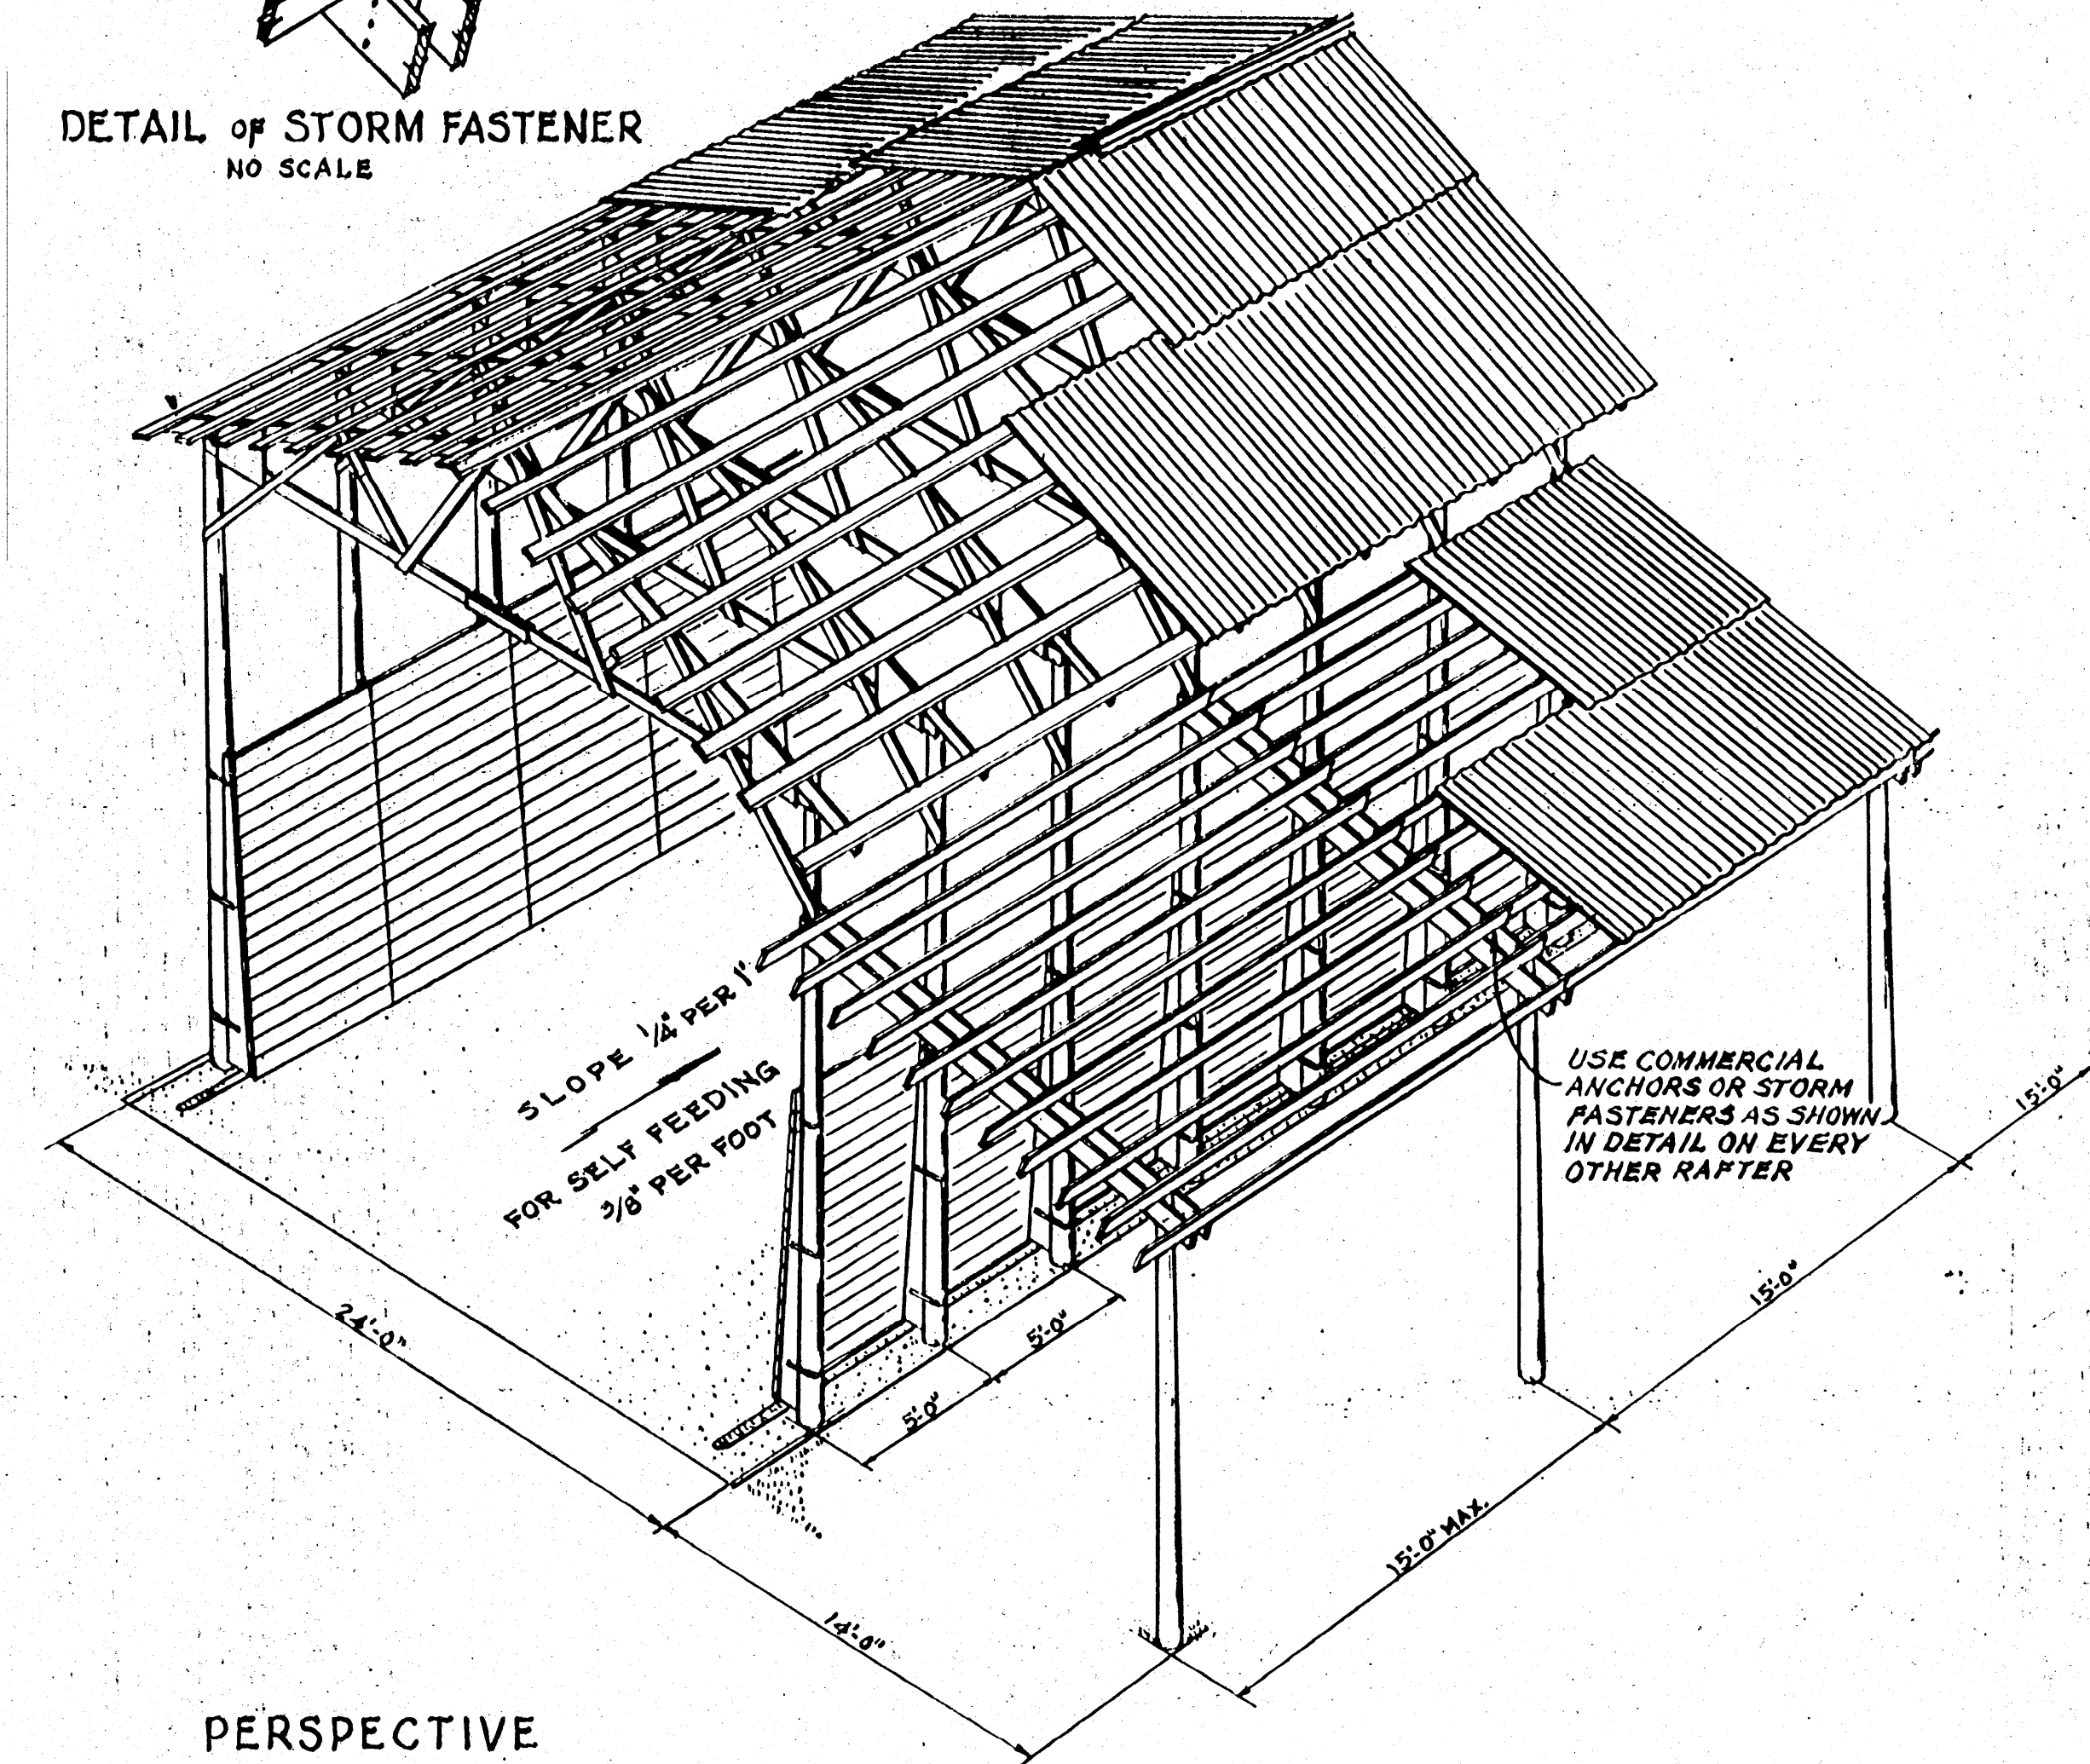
DETAIL OF STORM FASTENER
NO SCALE

SLOPE $\frac{1}{4}$" PER 1'

FOR SELF FEEDING
$\frac{3}{8}$" PER FOOT

USE COMMERCIAL ANCHORS OR STORM FASTENERS AS SHOWN IN DETAIL ON EVERY OTHER RAFTER

15'-0"

15'-0"

24'-0"

5'-0"

5'-0"

15'-0" MAX.

14'-0"

PERSPECTIVE